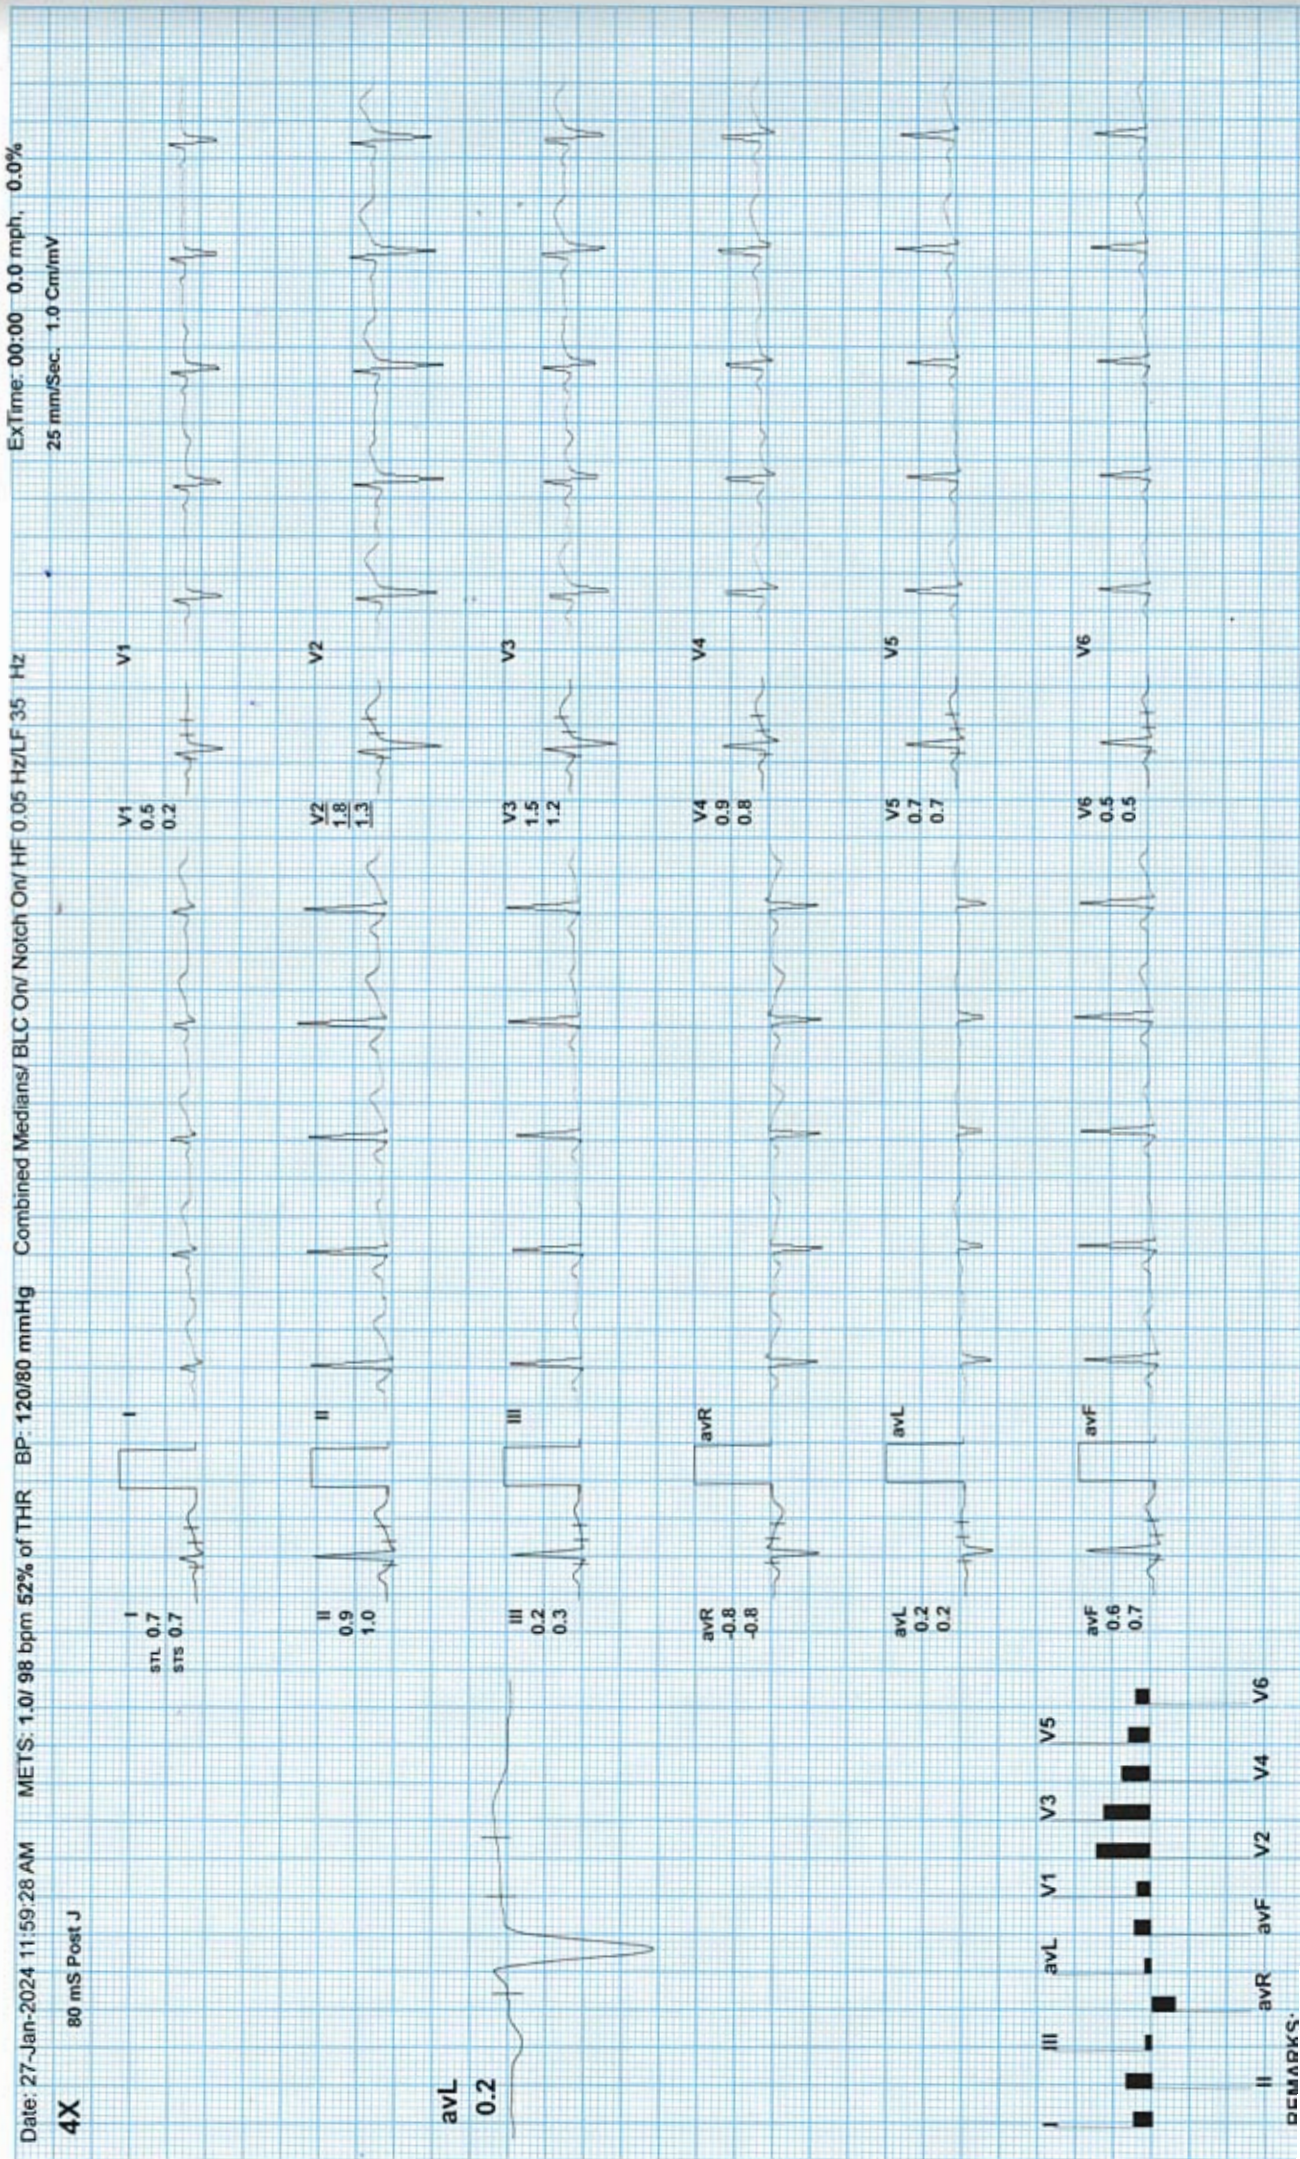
Date: 27-Jan-2024 11:59:28 AM METS: 1.0/ 98 bpm 52% of THR BP: 120/80 mmHg Combined Medians/ BLC On/ Notch On/ HF 0.05 Hz/LF 35 Hz ExTime: 00:00 0.0 mph, 0.0%

4X 80 mS Post J 25 mm/Sec. 1.0 Cm/mV

I
STL 0.7
STS 0.7

I

V1
0.5
0.2

V1

II
0.9
1.0

II

V2
1.8
1.3

V2

III
0.2
0.3

III

V3
1.5
1.2

V3

avR
-0.8
-0.8

avR

V4
0.9
0.8

V4

avL
0.2
0.2

avL

V5
0.7
0.7

V5

avF
0.6
0.7

avF

V6
0.5
0.5

V6

avL
0.2

I III avL V1 V3 V5

II avR avF V2 V4 V6

REMARKS: